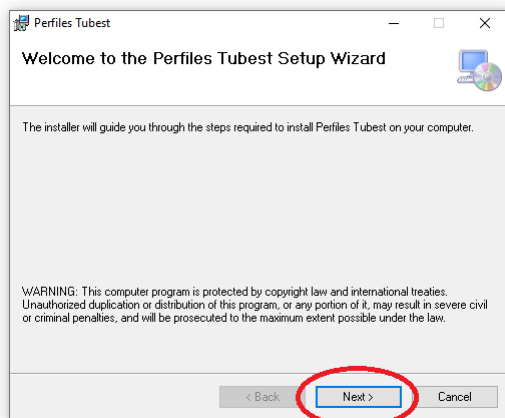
Perfiles Tubest

Welcome to the Perfiles Tubest Setup Wizard

The installer will guide you through the steps required to install Perfiles Tubest on your computer.

WARNING: This computer program is protected by copyright law and international treaties. Unauthorized duplication or distribution of this program, or any portion of it, may result in severe civil or criminal penalties, and will be prosecuted to the maximum extent possible under the law.

< Back Next > Cancel